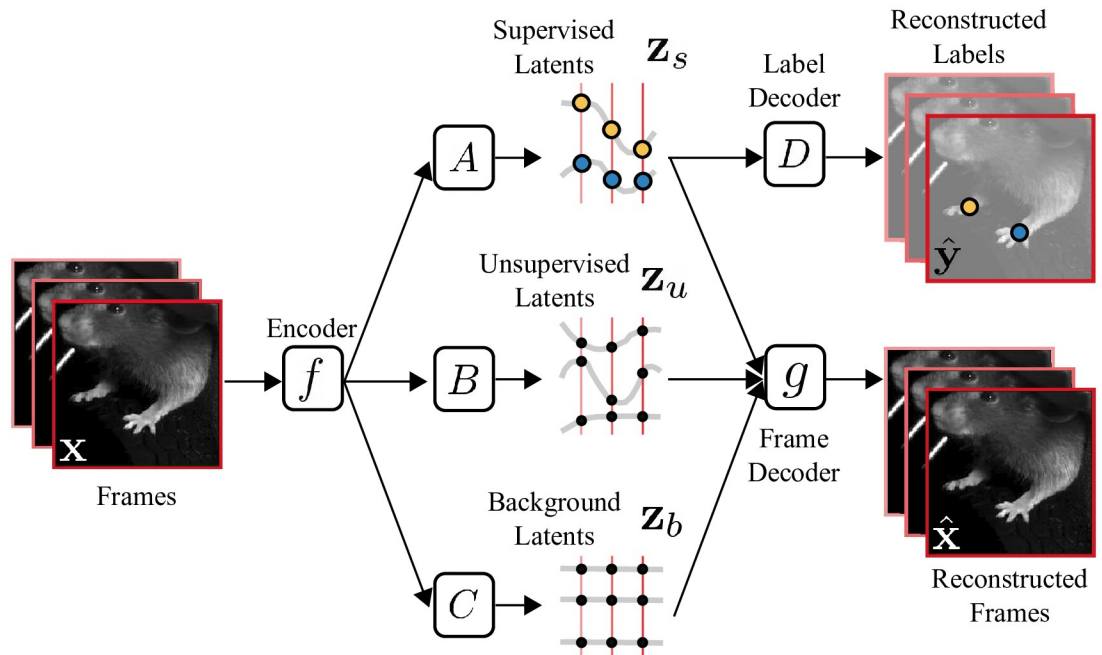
$\mathbf{x}$

Frames

Encoder

$f$

$A$

$B$

$C$

Supervised Latents

$\mathbf{z}_s$

Unsupervised Latents

$\mathbf{z}_u$

Background Latents

$\mathbf{z}_b$

Label Decoder

$D$

$g$

Frame Decoder

Reconstructed Labels

$\hat{\mathbf{y}}$

$\hat{\mathbf{x}}$

Reconstructed Frames